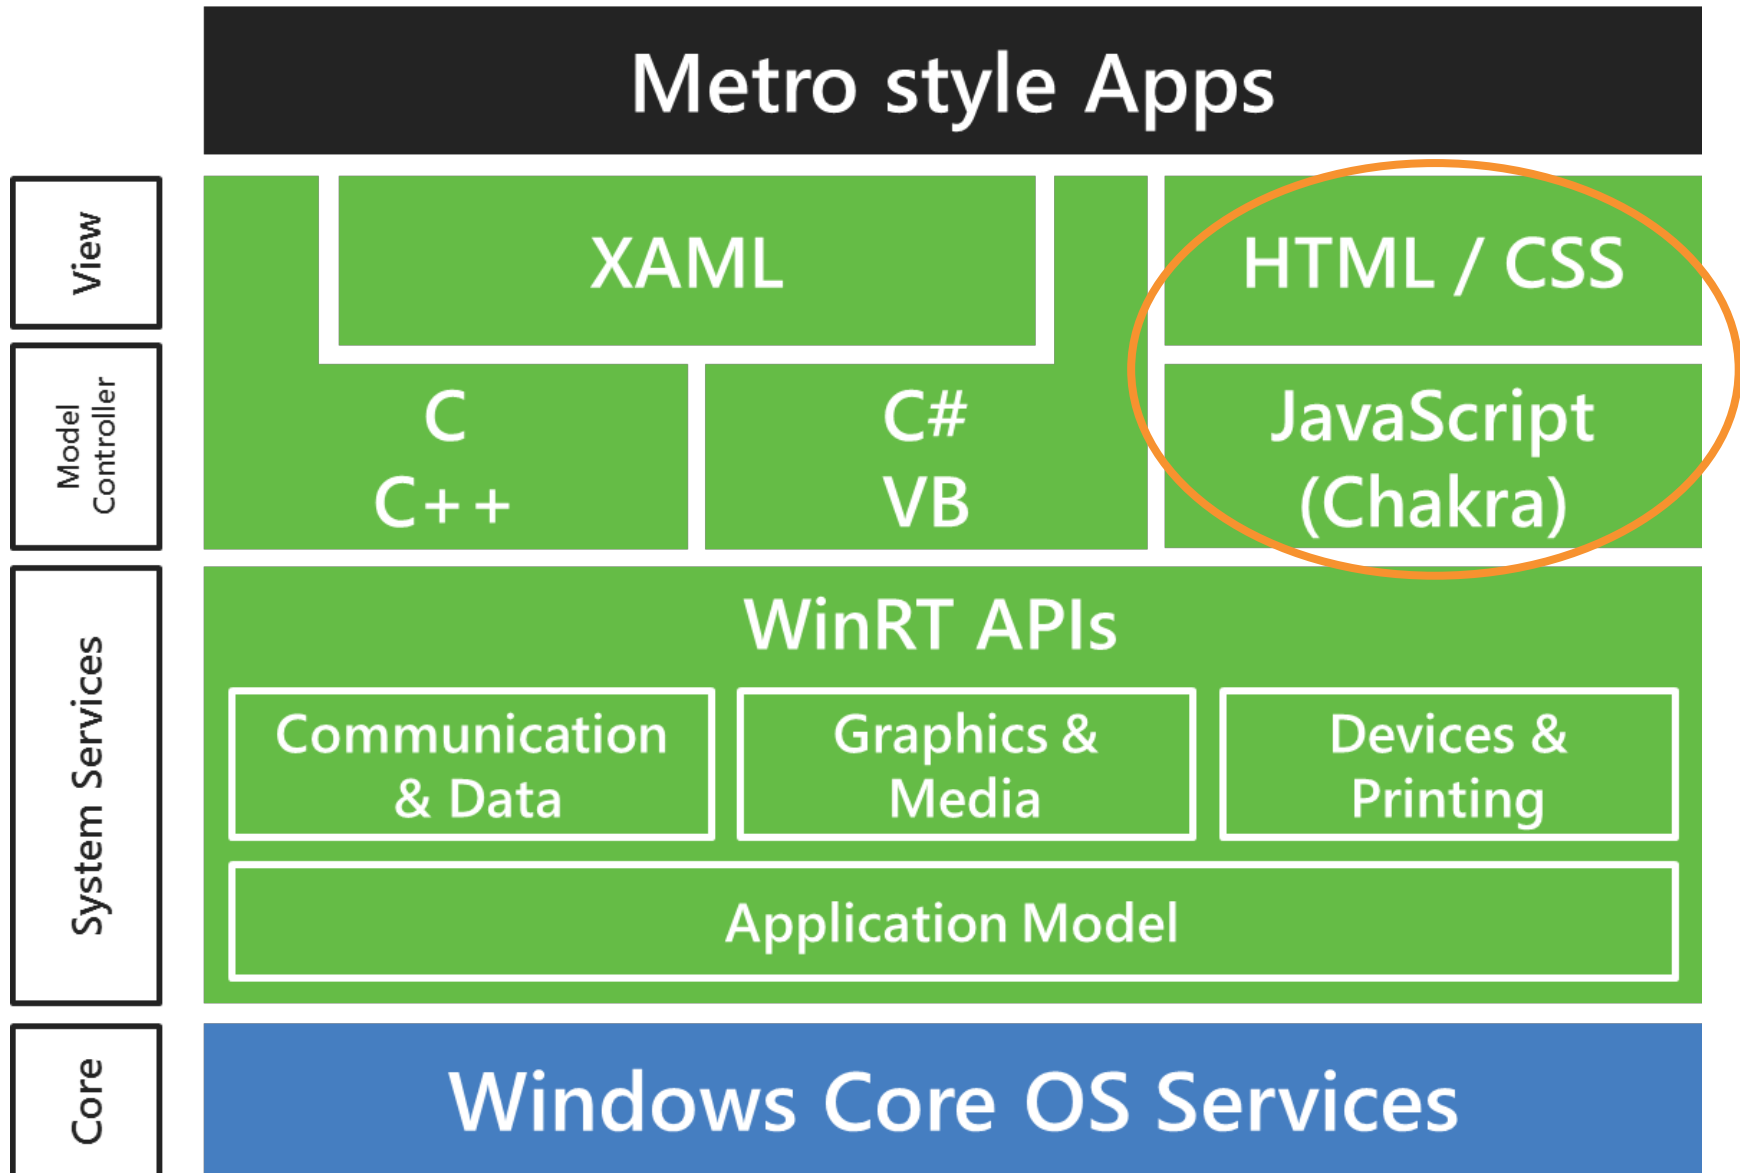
Metro style Apps

View

Model Controller

System Services

Core

XAML

HTML / CSS

C
C++

C#
VB

JavaScript (Chakra)

WinRT APIs

Communication & Data

Graphics & Media

Devices & Printing

Application Model

Windows Core OS Services